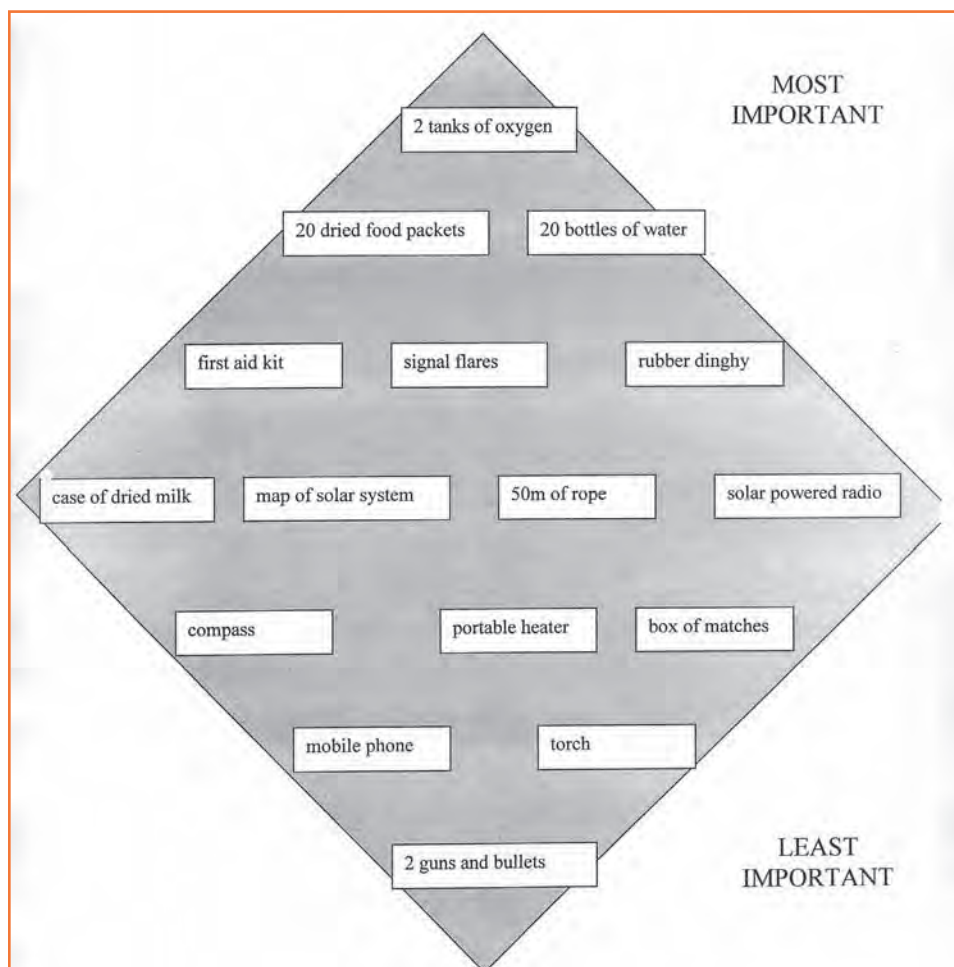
MOST IMPORTANT

2 tanks of oxygen

20 dried food packets

20 bottles of water

first aid kit

signal flares

rubber dinghy

case of dried milk

map of solar system

50m of rope

solar powered radio

compass

portable heater

box of matches

mobile phone

torch

2 guns and bullets

LEAST IMPORTANT